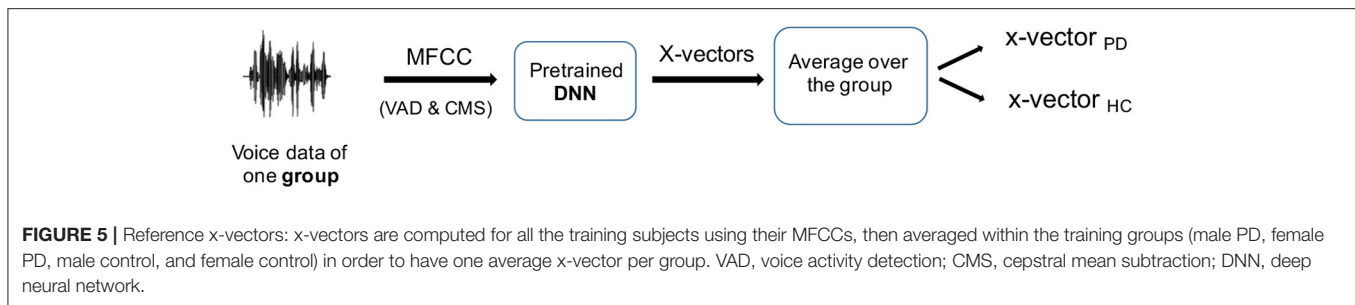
Voice data of one group

MFCC

(VAD & CMS)

Pretrained DNN

X-vectors

Average over the group

x-vector $_{PD}$

x-vector $_{HC}$

FIGURE 5 | Reference x-vectors: x-vectors are computed for all the training subjects using their MFCCs, then averaged within the training groups (male PD, female PD, male control, and female control) in order to have one average x-vector per group. VAD, voice activity detection; CMS, cepstral mean subtraction; DNN, deep neural network.